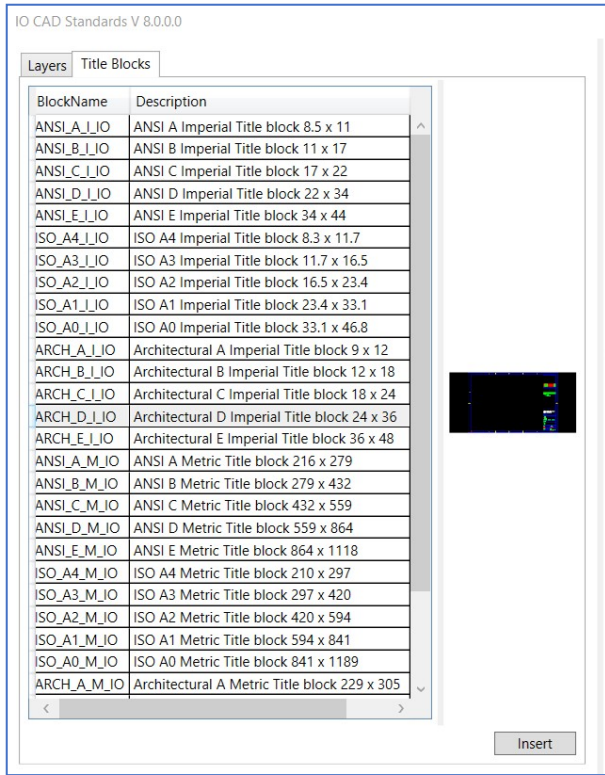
IO CAD Standards V 8.0.0.0

Layers | Title Blocks

| BlockName | Description |
|---|---|
| ANSI_A_I_IO | ANSI A Imperial Title block 8.5 x 11 |
| ANSI_B_I_IO | ANSI B Imperial Title block 11 x 17 |
| ANSI_C_I_IO | ANSI C Imperial Title block 17 x 22 |
| ANSI_D_I_IO | ANSI D Imperial Title block 22 x 34 |
| ANSI_E_I_IO | ANSI E Imperial Title block 34 x 44 |
| ISO_A4_I_IO | ISO A4 Imperial Title block 8.3 x 11.7 |
| ISO_A3_I_IO | ISO A3 Imperial Title block 11.7 x 16.5 |
| ISO_A2_I_IO | ISO A2 Imperial Title block 16.5 x 23.4 |
| ISO_A1_I_IO | ISO A1 Imperial Title block 23.4 x 33.1 |
| ISO_A0_I_IO | ISO A0 Imperial Title block 33.1 x 46.8 |
| ARCH_A_I_IO | Architectural A Imperial Title block 9 x 12 |
| ARCH_B_I_IO | Architectural B Imperial Title block 12 x 18 |
| ARCH_C_I_IO | Architectural C Imperial Title block 18 x 24 |
| ARCH_D_I_IO | Architectural D Imperial Title block 24 x 36 |
| ARCH_E_I_IO | Architectural E Imperial Title block 36 x 48 |
| ANSI_A_M_IO | ANSI A Metric Title block 216 x 279 |
| ANSI_B_M_IO | ANSI B Metric Title block 279 x 432 |
| ANSI_C_M_IO | ANSI C Metric Title block 432 x 559 |
| ANSI_D_M_IO | ANSI D Metric Title block 559 x 864 |
| ANSI_E_M_IO | ANSI E Metric Title block 864 x 1118 |
| ISO_A4_M_IO | ISO A4 Metric Title block 210 x 297 |
| ISO_A3_M_IO | ISO A3 Metric Title block 297 x 420 |
| ISO_A2_M_IO | ISO A2 Metric Title block 420 x 594 |
| ISO_A1_M_IO | ISO A1 Metric Title block 594 x 841 |
| ISO_A0_M_IO | ISO A0 Metric Title block 841 x 1189 |
| ARCH_A_M_IO | Architectural A Metric Title block 229 x 305 |

Insert